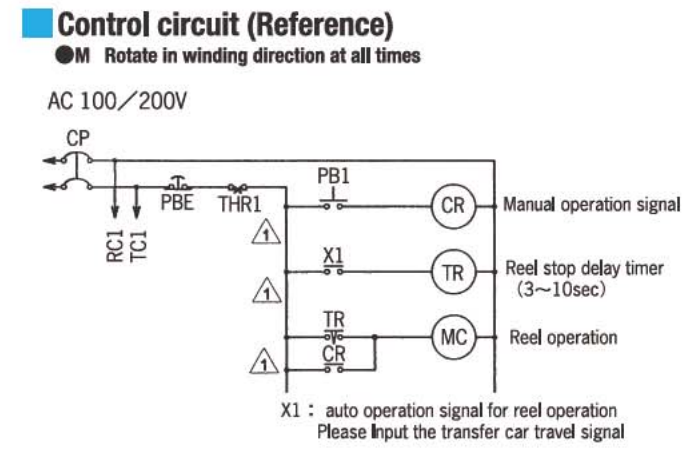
Control circuit (Reference)
●M Rotate in winding direction at all times

AC 100／200V

CP

PBE

THR1

RC1

TC1

PB1

CR

Manual operation signal

X1

TR

Reel stop delay timer (3～10sec)

TR

CR

MC

Reel operation

1

1

1

X1 : auto operation signal for reel operation
Please Input the transfer car travel signal